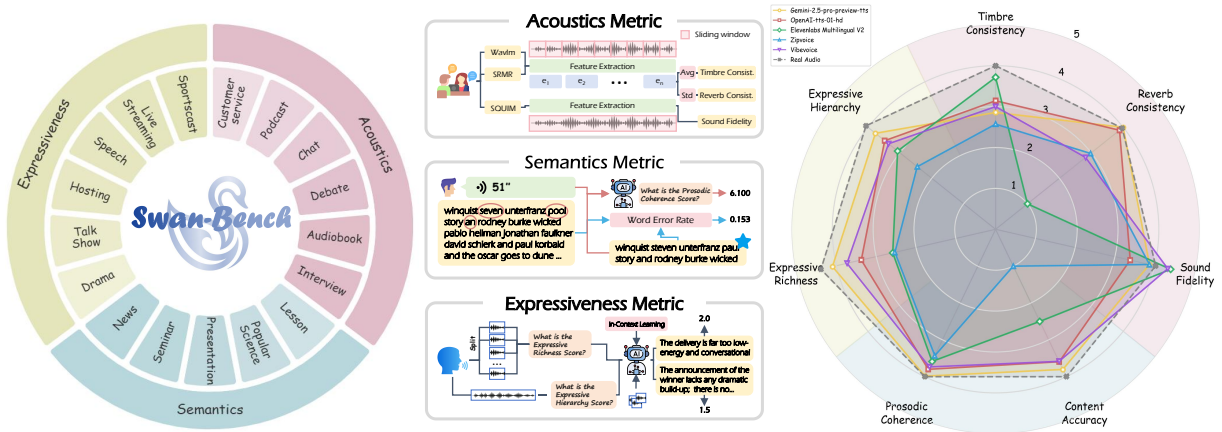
Expressiveness
Acoustics
Semantics
Sportscast
Live Streaming
Speech
Hosting
Talk Show
Drama
Customer service
Podcast
Chat
Debate
Audiobook
Interview
Lesson
Popular Science
Presentation
Seminar
News
Swan-Bench

Acoustics Metric
Sliding window
Wavlm
SRMR
SQUIM
Feature Extraction
$e_1$ $e_2$ • • • $e_n$
Avg - Timbre Consist.
Std - Reverb Consist.
Feature Extraction
Sound Fidelity

Semantics Metric
51"
winquist steven unterfranz pool story an rodney burke wicked pablo hellman jonathan faulkner david schierk and paul korbald and the oscar goes to dune ...
AI
What is the Prosodic Coherence Score?
6.100
Word Error Rate
0.153
winquist steven unterfranz pau story and rodney burke wicked

Expressiveness Metric
Split
What is the Expressive Richness Score?
In-Context Learning
2.0
The delivery is far too low-energy and conversational
AI
The announcement of the winner lacks any dramatic build-up; there is no...
1.5
What is the Expressive Hierarchy Score?

Gemini-2.5-pro-preview-tts
OpenAI-tts-01-hd
Elevenlabs Multilingual V2
Zipvoice
Vibevoice
Real Audio
Timbre Consistency
5
4
3
2
1
Reverb Consistency
Expressive Hierarchy
Expressive Richness
Sound Fidelity
Prosodic Coherence
Content Accuracy